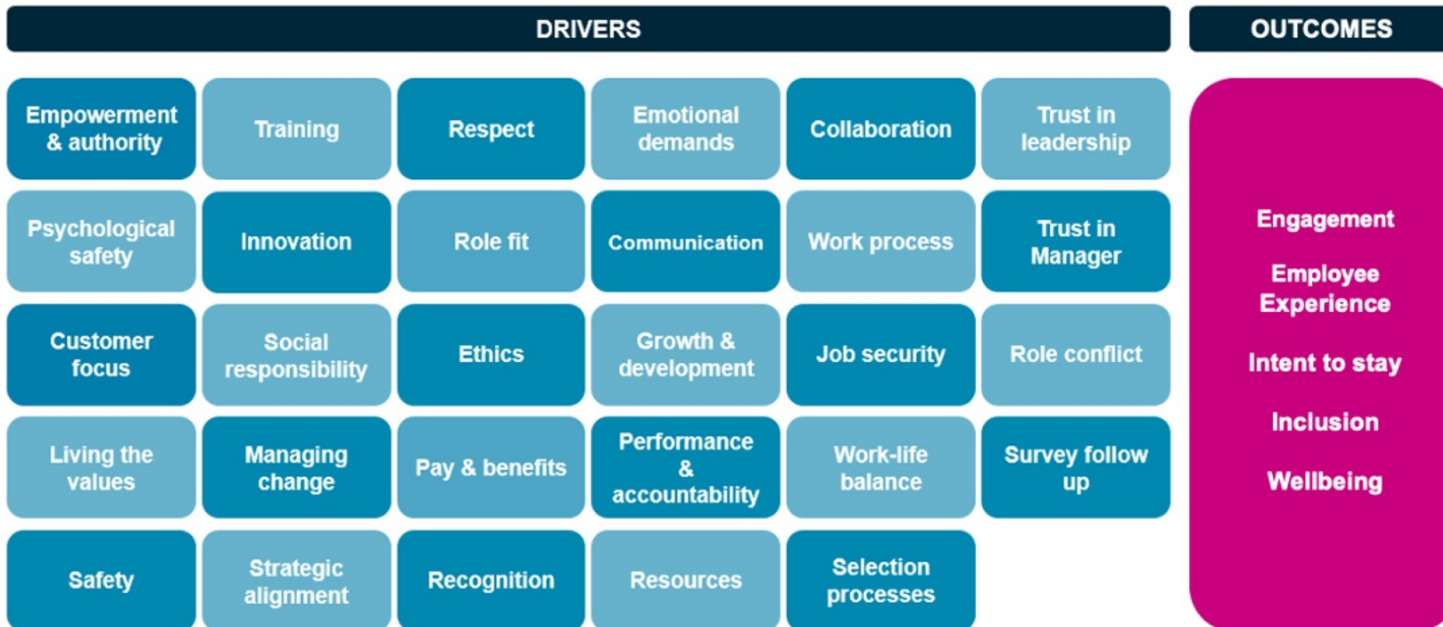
DRIVERS

OUTCOMES

Empowerment & authority

Training

Respect

Emotional demands

Collaboration

Trust in leadership

Psychological safety

Innovation

Role fit

Communication

Work process

Trust in Manager

Customer focus

Social responsibility

Ethics

Growth & development

Job security

Role conflict

Living the values

Managing change

Pay & benefits

Performance & accountability

Work-life balance

Survey follow up

Safety

Strategic alignment

Recognition

Resources

Selection processes

Engagement

Employee Experience

Intent to stay

Inclusion

Wellbeing